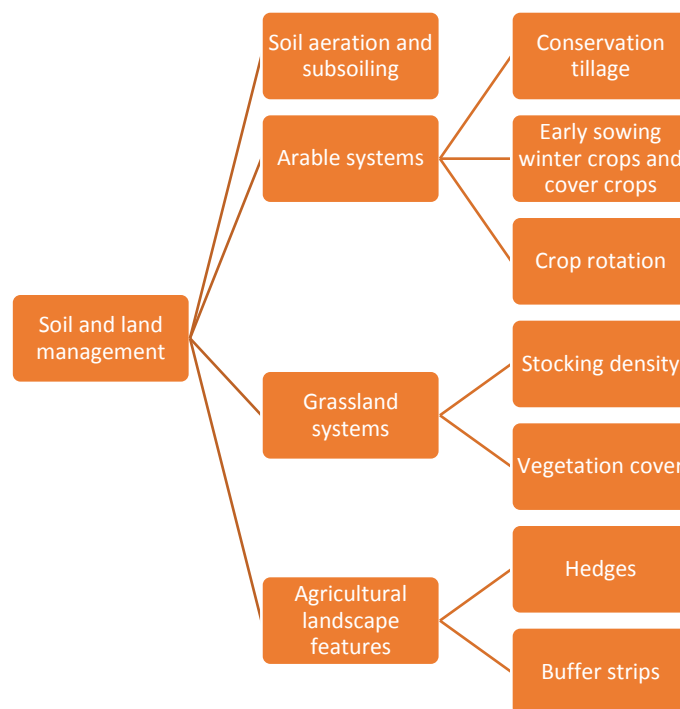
Soil and land management

Soil aeration and subsoiling

Arable systems

Grassland systems

Agricultural landscape features

Conservation tillage

Early sowing winter crops and cover crops

Crop rotation

Stocking density

Vegetation cover

Hedges

Buffer strips